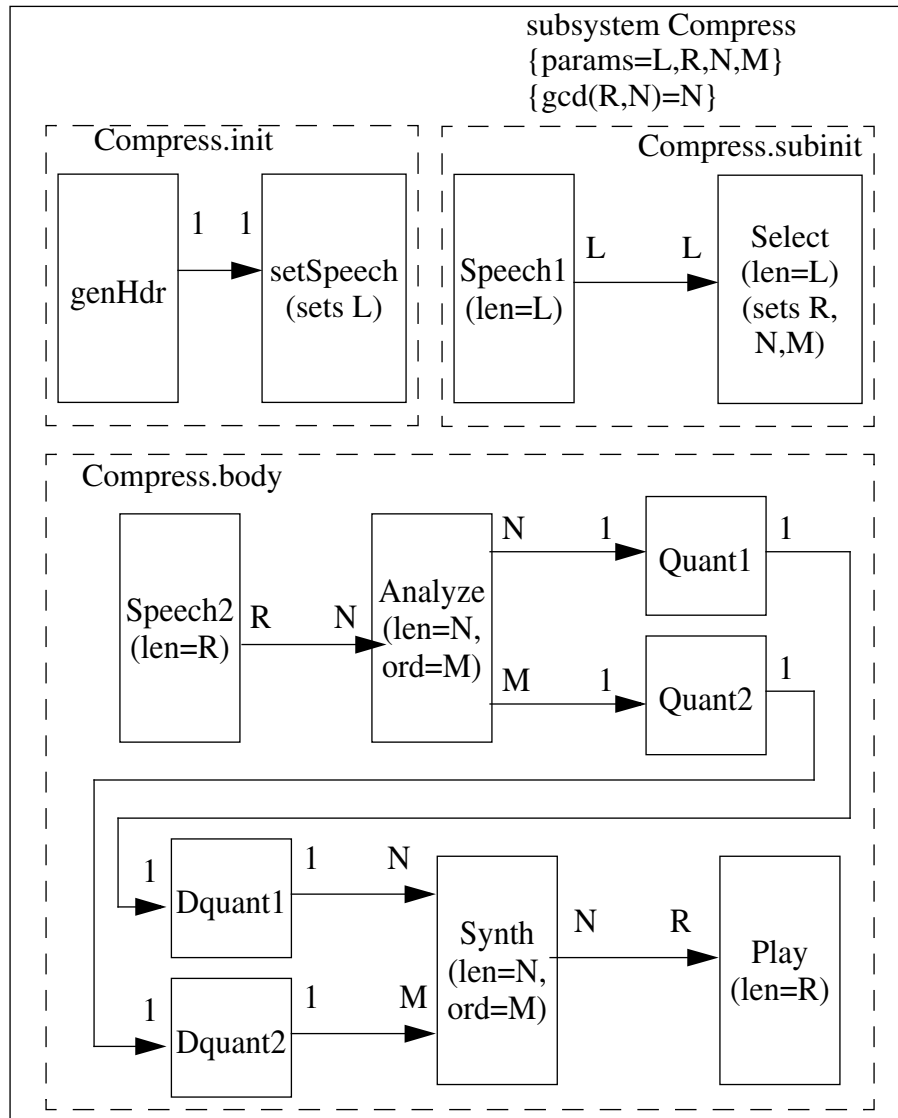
subsystem Compress
{params=L,R,N,M}
{gcd(R,N)=N}

Compress.init

genHdr

1

1

setSpeech
(sets L)

Compress.subinit

Speech1
(len=L)

L

L

Select
(len=L)
(sets R,
N,M)

Compress.body

Speech2
(len=R)

R

N

Analyze
(len=N,
ord=M)

N

1

Quant1

1

M

1

Quant2

1

1

Dquant1

1

N

1

Dquant2

1

M

Synth
(len=N,
ord=M)

N

R

Play
(len=R)